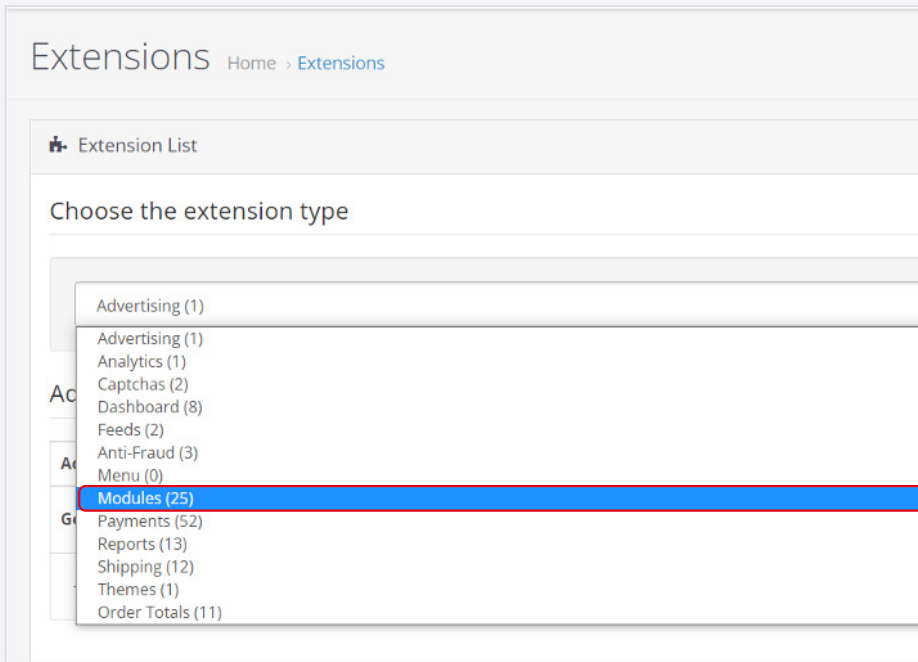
Extensions Home › Extensions

Extension List

Choose the extension type

Advertising (1)

Advertising (1)
Analytics (1)
Captchas (2)
Dashboard (8)
Feeds (2)
Anti-Fraud (3)
Menu (0)
Modules (25)
Payments (52)
Reports (13)
Shipping (12)
Themes (1)
Order Totals (11)

Ad
Ad
Ge